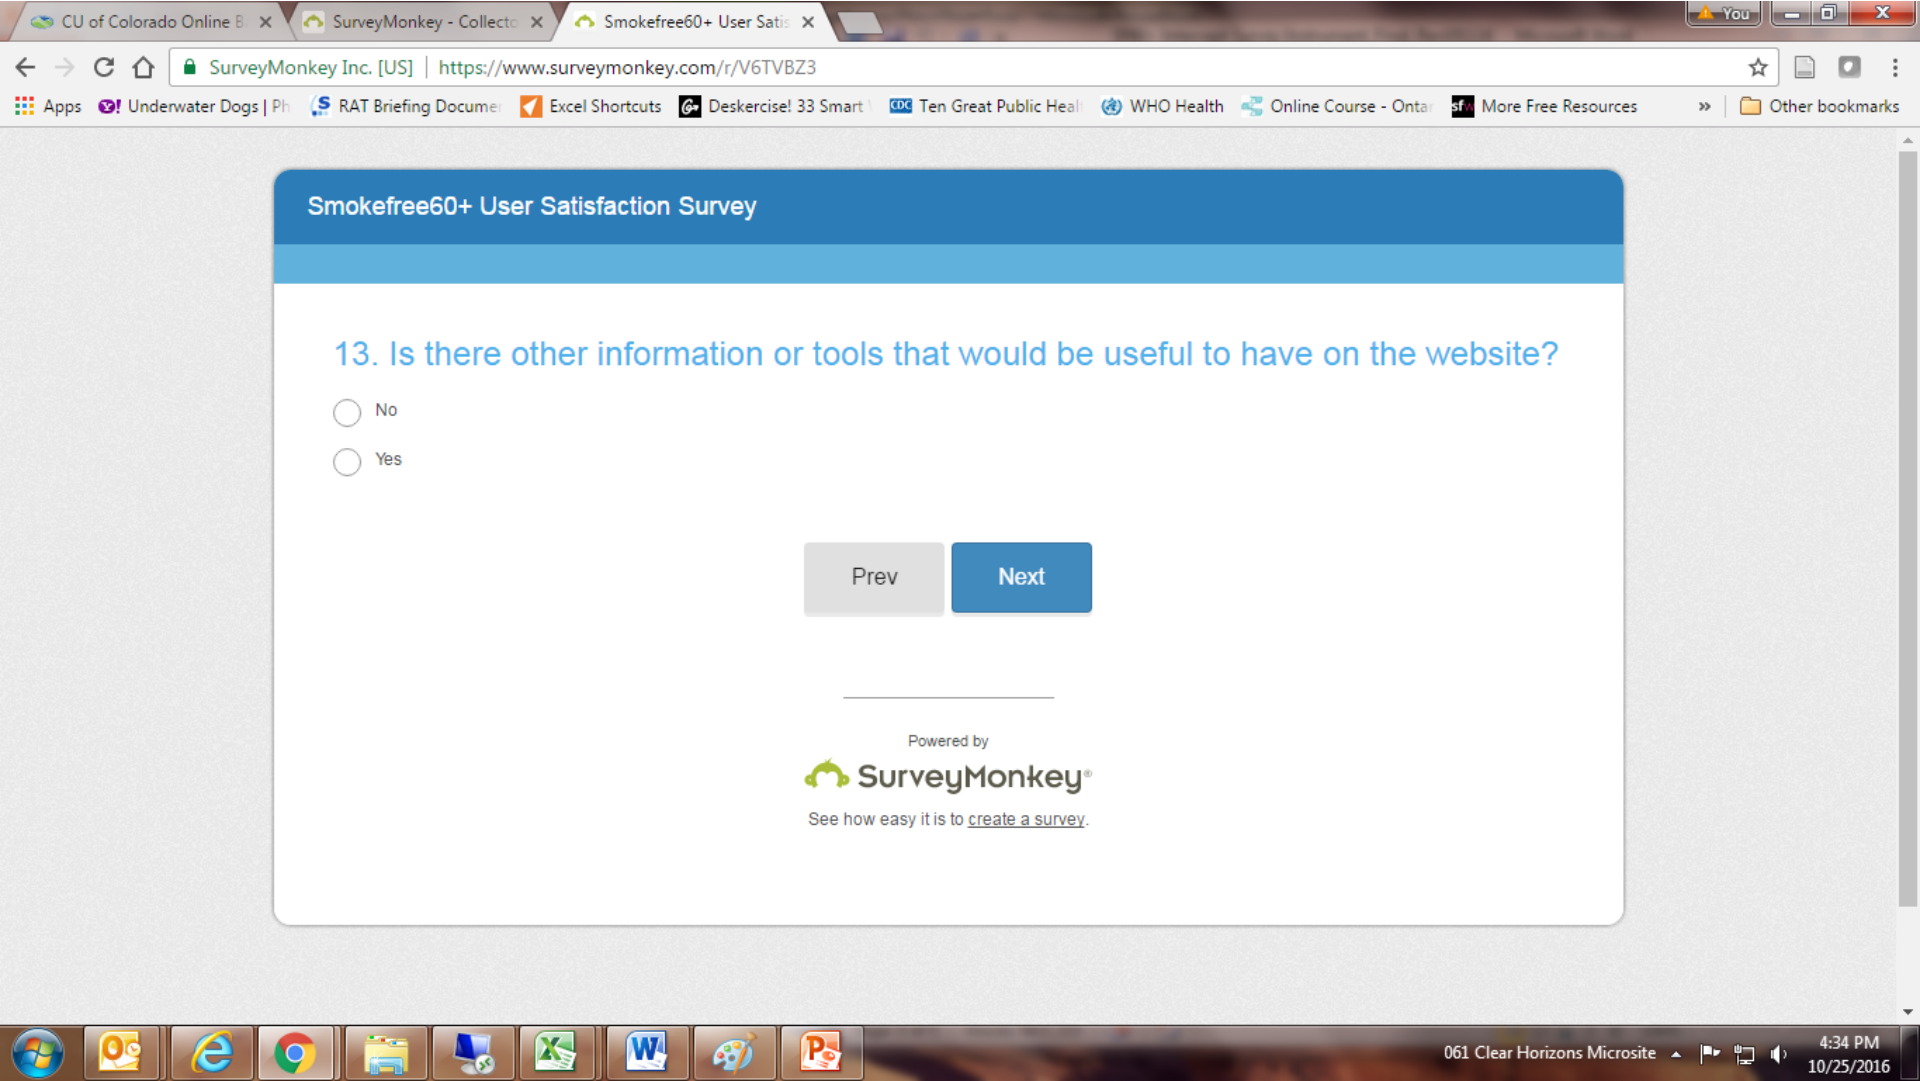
CU of Colorado Online B ×
SurveyMonkey - Collecto ×
Smokefree60+ User Satis ×
You

SurveyMonkey Inc. [US] | https://www.surveymonkey.com/r/V6TVBZ3

Apps
Underwater Dogs | Ph
RAT Briefing Docume
Excel Shortcuts
Deskercise! 33 Smart
Ten Great Public Heal
WHO Health
Online Course - Onta
More Free Resources
»
Other bookmarks

Smokefree60+ User Satisfaction Survey

13. Is there other information or tools that would be useful to have on the website?

No

Yes

Prev

Next

Powered by

SurveyMonkey

See how easy it is to create a survey.

061 Clear Horizons Microsite
4:34 PM
10/25/2016